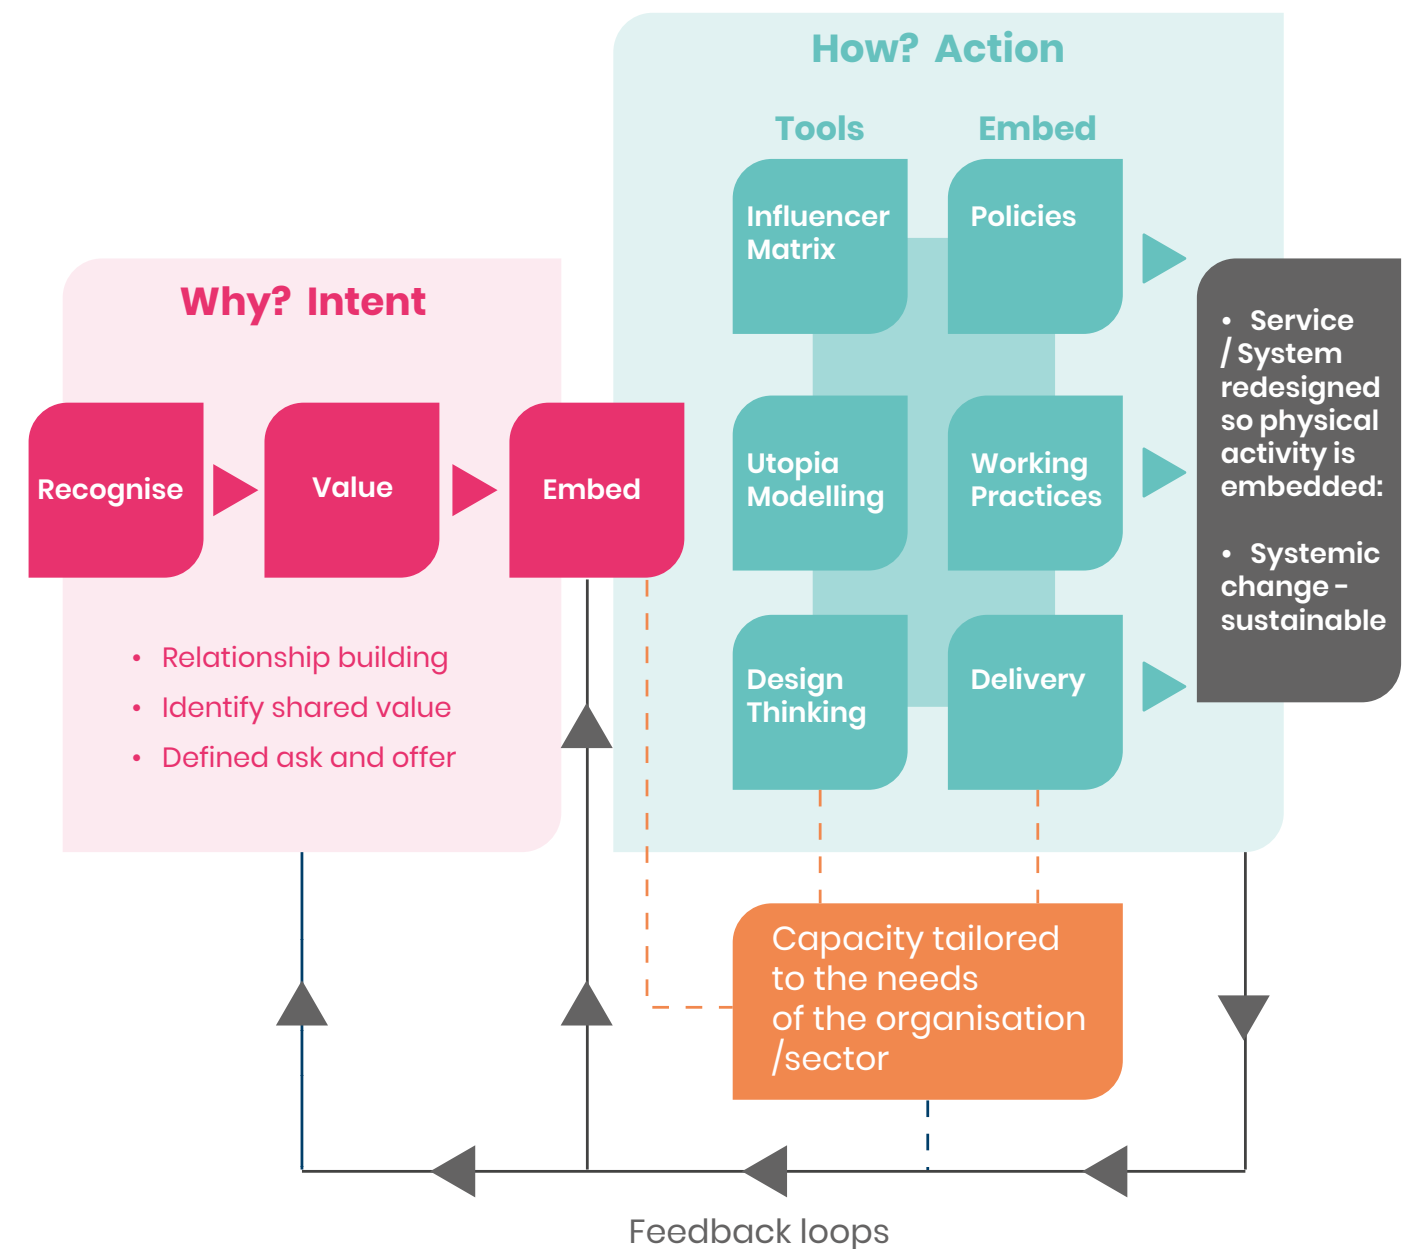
How? Action

Tools

Embed

Influencer Matrix

Policies

Utopia Modelling

Working Practices

Design Thinking

Delivery

Why? Intent

Recognise

Value

Embed

• Relationship building
• Identify shared value
• Defined ask and offer

• Service / System redesigned so physical activity is embedded:

• Systemic change - sustainable

Capacity tailored to the needs of the organisation /sector

Feedback loops